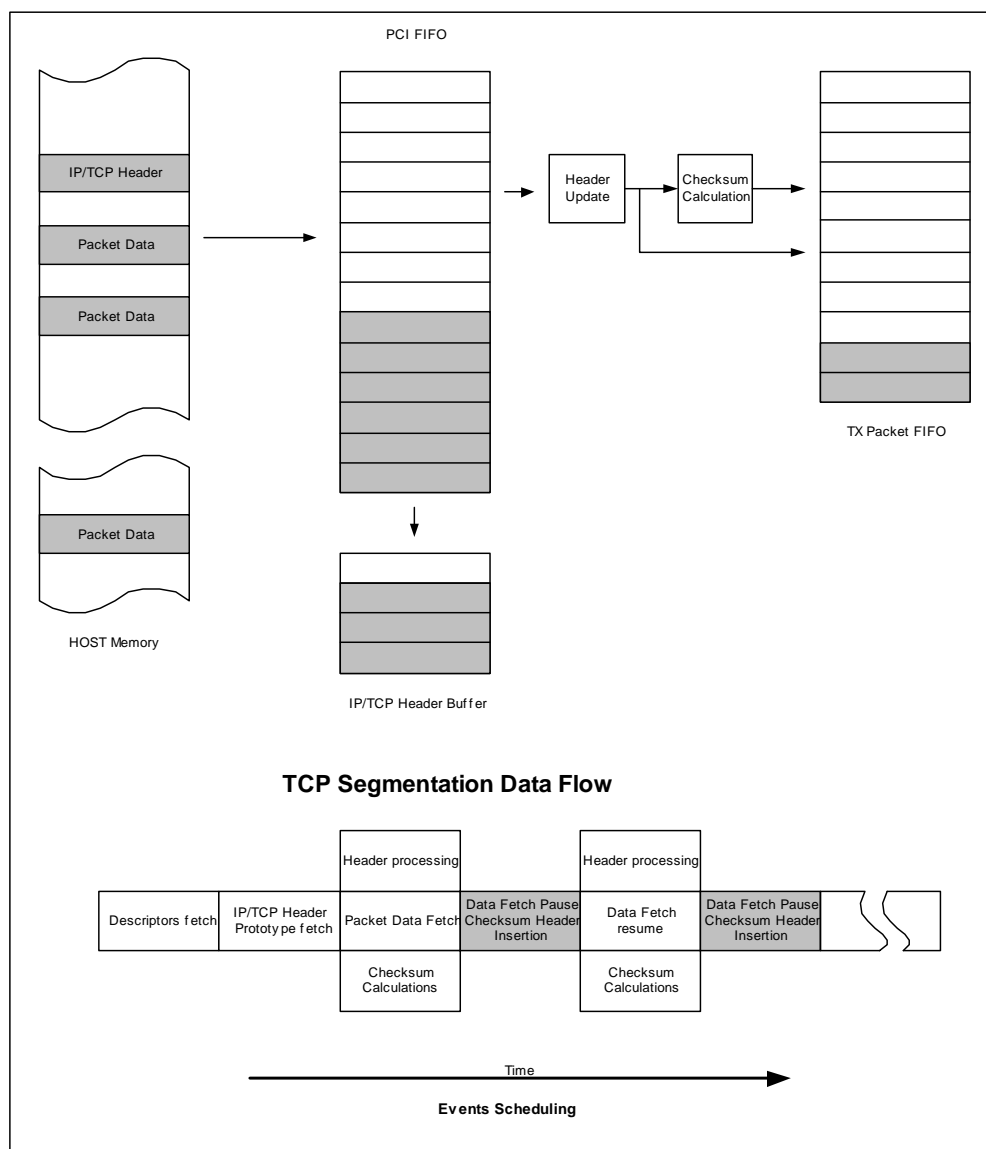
PCI FIFO

IP/TCP Header

Packet Data

Packet Data

Packet Data

HOST Memory

Header Update

Checksum Calculation

TX Packet FIFO

IP/TCP Header Buffer

TCP Segmentation Data Flow

Descriptors fetch

IP/TCP Header Prototype fetch

Header processing

Packet Data Fetch

Checksum Calculations

Data Fetch Pause Checksum Header Insertion

Header processing

Data Fetch resume

Checksum Calculations

Data Fetch Pause Checksum Header Insertion

Time

Events Scheduling